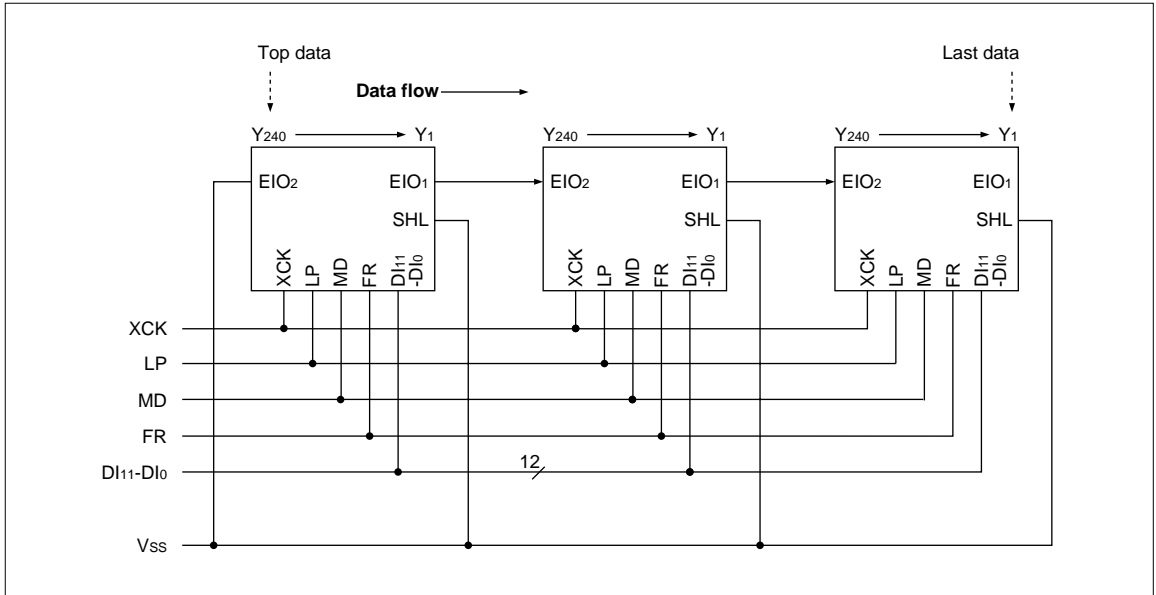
Top data

Last data

Data flow

$Y_{240}$ → $Y_1$

$EIO_2$

$EIO_1$

SHL

XCK LP MD FR $DI_{11}$ $-DI_0$

$Y_{240}$ → $Y_1$

$EIO_2$

$EIO_1$

SHL

XCK LP MD FR $DI_{11}$ $-DI_0$

$Y_{240}$ → $Y_1$

$EIO_2$

$EIO_1$

SHL

XCK LP MD FR $DI_{11}$ $-DI_0$

XCK

LP

MD

FR

$DI_{11}$-$DI_0$

12

$V_{SS}$